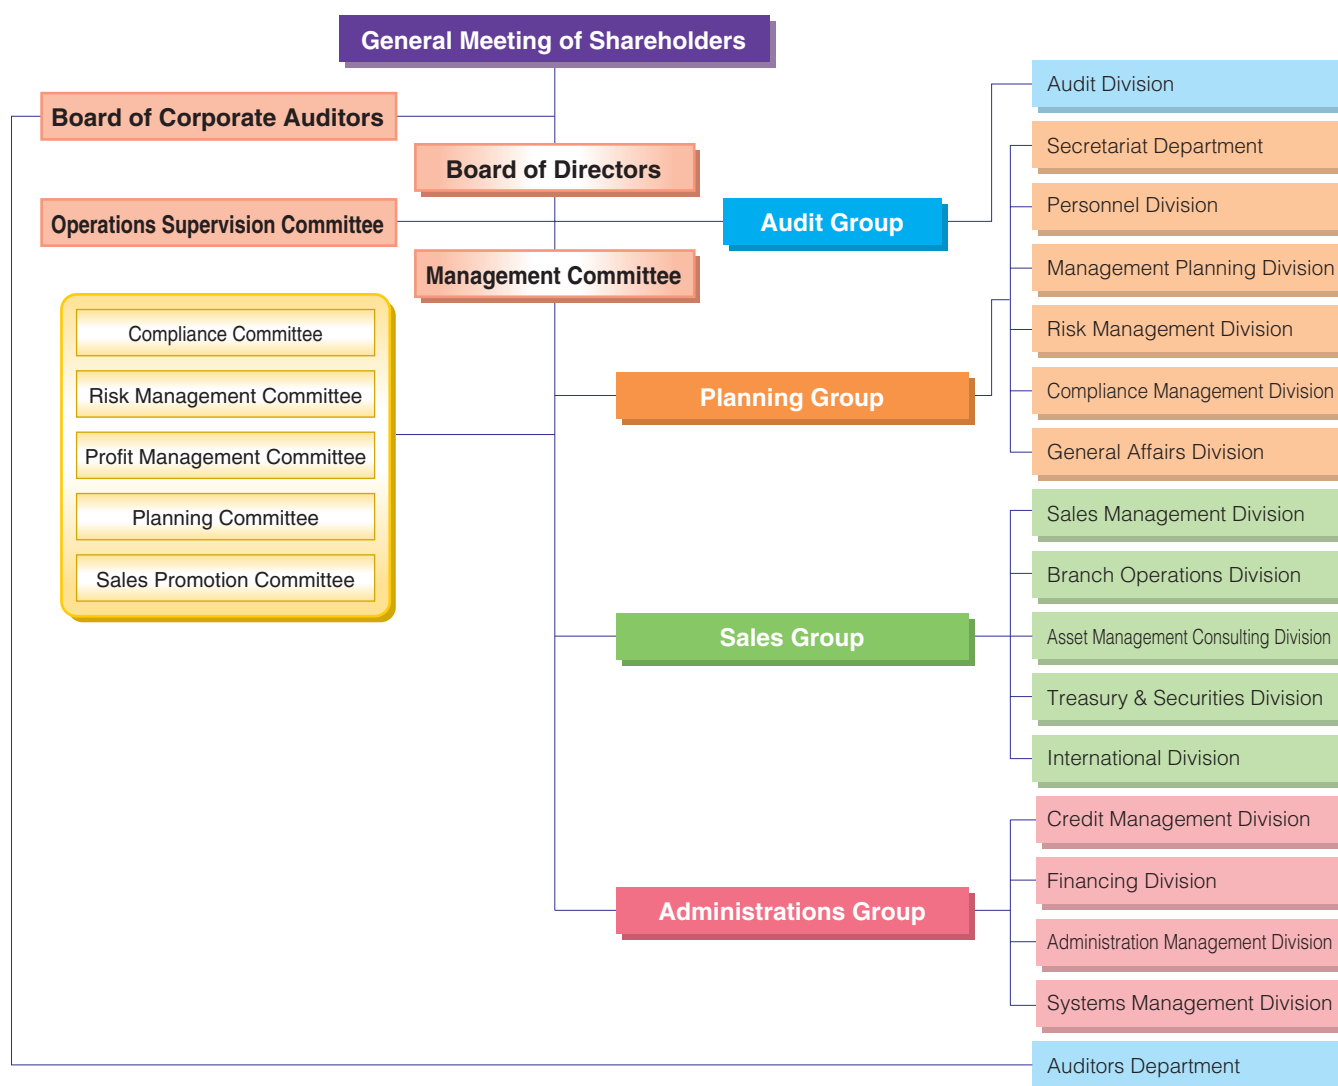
General Meeting of Shareholders

Board of Corporate Auditors

Board of Directors

Operations Supervision Committee

Management Committee

Compliance Committee

Risk Management Committee

Profit Management Committee

Planning Committee

Sales Promotion Committee

Audit Group

Planning Group

Sales Group

Administrations Group

Audit Division

Secretariat Department

Personnel Division

Management Planning Division

Risk Management Division

Compliance Management Division

General Affairs Division

Sales Management Division

Branch Operations Division

Asset Management Consulting Division

Treasury & Securities Division

International Division

Credit Management Division

Financing Division

Administration Management Division

Systems Management Division

Auditors Department